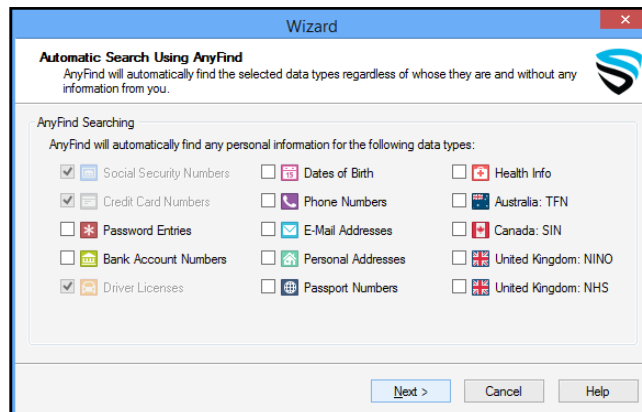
Wizard

Automatic Search Using AnyFind

AnyFind will automatically find the selected data types regardless of whose they are and without any information from you.

AnyFind Searching

AnyFind will automatically find any personal information for the following data types:

Social Security Numbers
Credit Card Numbers
Password Entries
Bank Account Numbers
Driver Licenses

Dates of Birth
Phone Numbers
E-Mail Addresses
Personal Addresses
Passport Numbers

Health Info
Australia: TFN
Canada: SIN
United Kingdom: NINO
United Kingdom: NHS

Next >
Cancel
Help